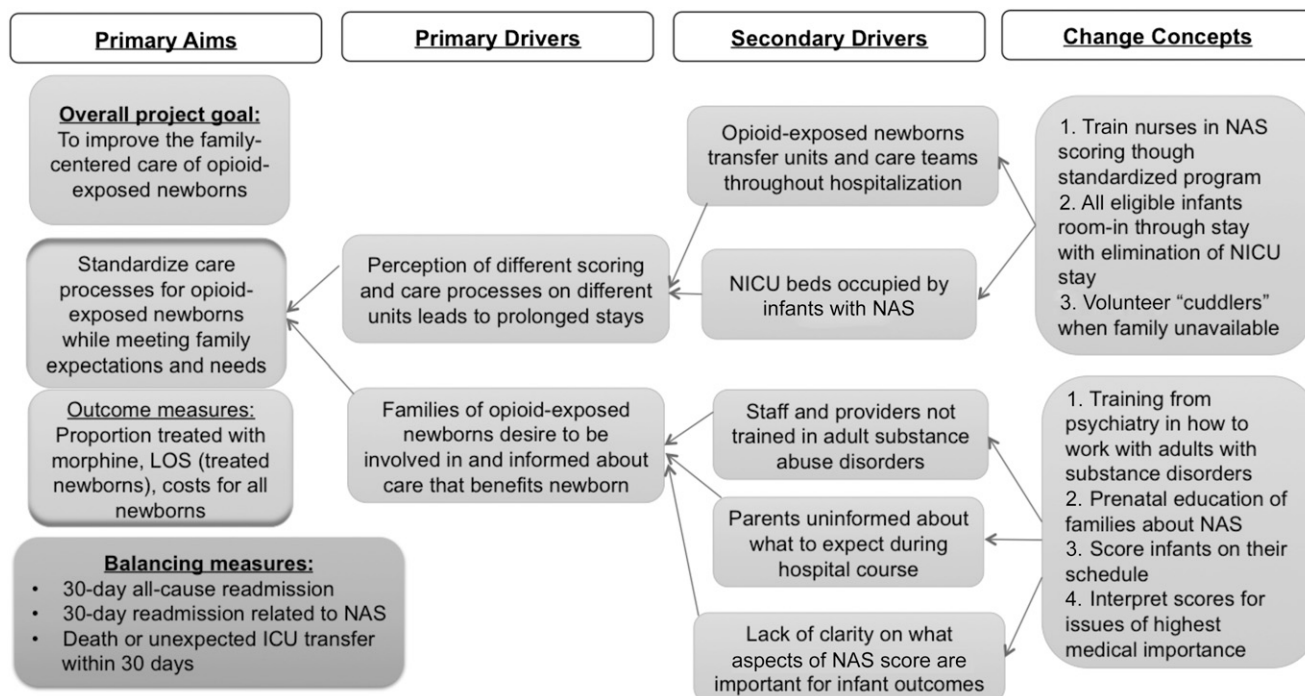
Primary Aims

Primary Drivers

Secondary Drivers

Change Concepts

Overall project goal:
To improve the family-centered care of opioid-exposed newborns

Standardize care processes for opioid-exposed newborns while meeting family expectations and needs

Outcome measures:
Proportion treated with morphine, LOS (treated newborns), costs for all newborns

Balancing measures:
• 30-day all-cause readmission
• 30-day readmission related to NAS
• Death or unexpected ICU transfer within 30 days

Perception of different scoring and care processes on different units leads to prolonged stays

Families of opioid-exposed newborns desire to be involved in and informed about care that benefits newborn

Opioid-exposed newborns transfer units and care teams throughout hospitalization

NICU beds occupied by infants with NAS

Staff and providers not trained in adult substance abuse disorders

Parents uninformed about what to expect during hospital course

Lack of clarity on what aspects of NAS score are important for infant outcomes

1. Train nurses in NAS scoring though standardized program
2. All eligible infants room-in through stay with elimination of NICU stay
3. Volunteer "cuddlers" when family unavailable

1. Training from psychiatry in how to work with adults with substance disorders
2. Prenatal education of families about NAS
3. Score infants on their schedule
4. Interpret scores for issues of highest medical importance